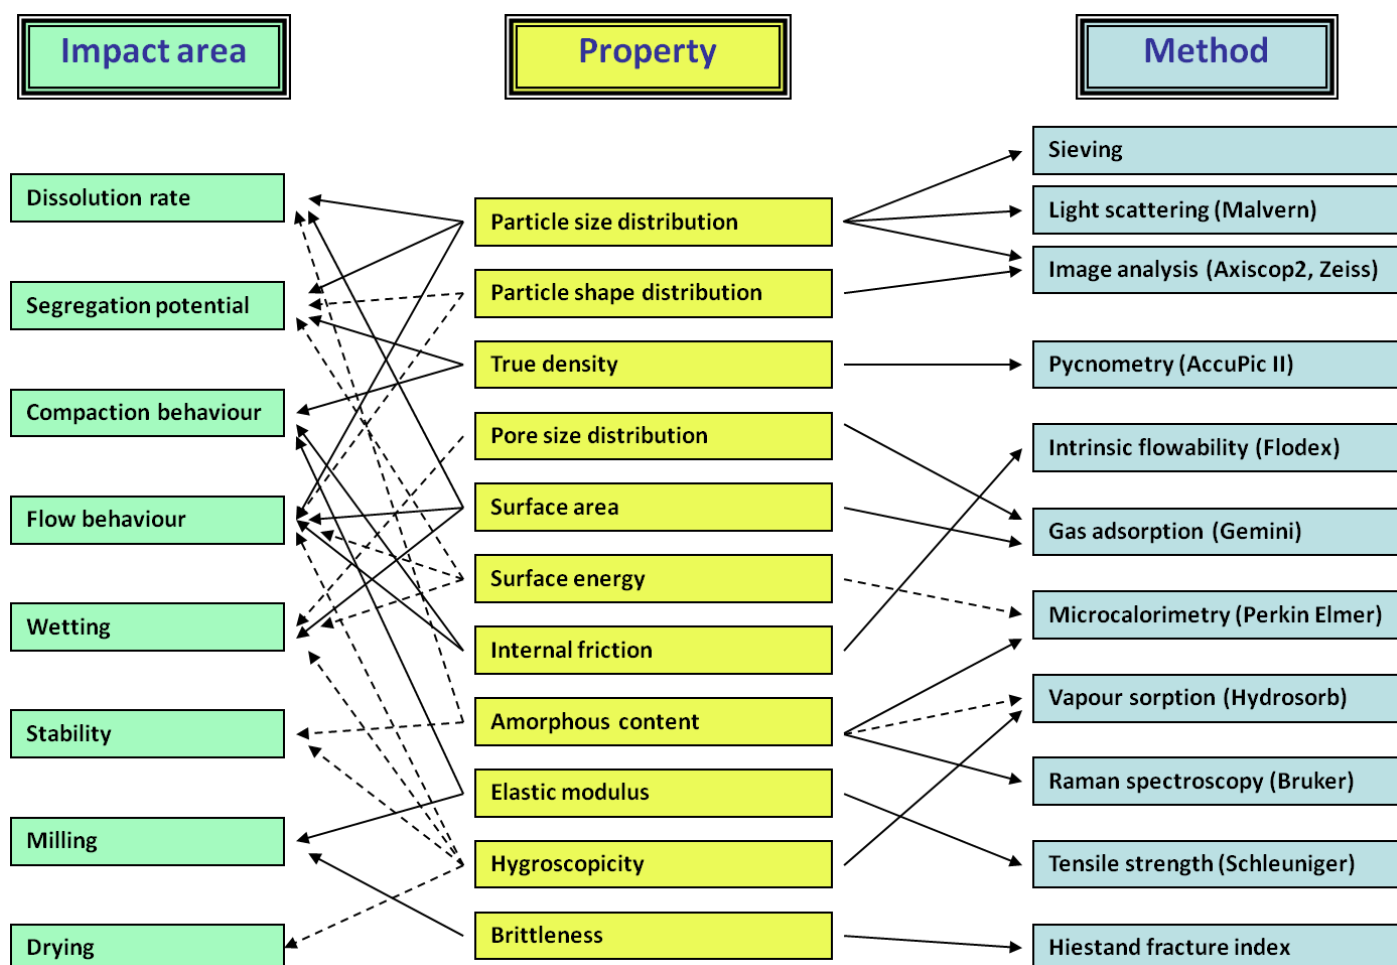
Impact area

Property

Method

Dissolution rate

Segregation potential

Compaction behaviour

Flow behaviour

Wetting

Stability

Milling

Drying

Particle size distribution

Particle shape distribution

True density

Pore size distribution

Surface area

Surface energy

Internal friction

Amorphous content

Elastic modulus

Hygroscopicity

Brittleness

Sieving

Light scattering (Malvern)

Image analysis (Axiscop2, Zeiss)

Pycnometry (AccuPic II)

Intrinsic flowability (Flodex)

Gas adsorption (Gemini)

Microcalorimetry (Perkin Elmer)

Vapour sorption (Hydrosorb)

Raman spectroscopy (Bruker)

Tensile strength (Schleuniger)

Hiestand fracture index